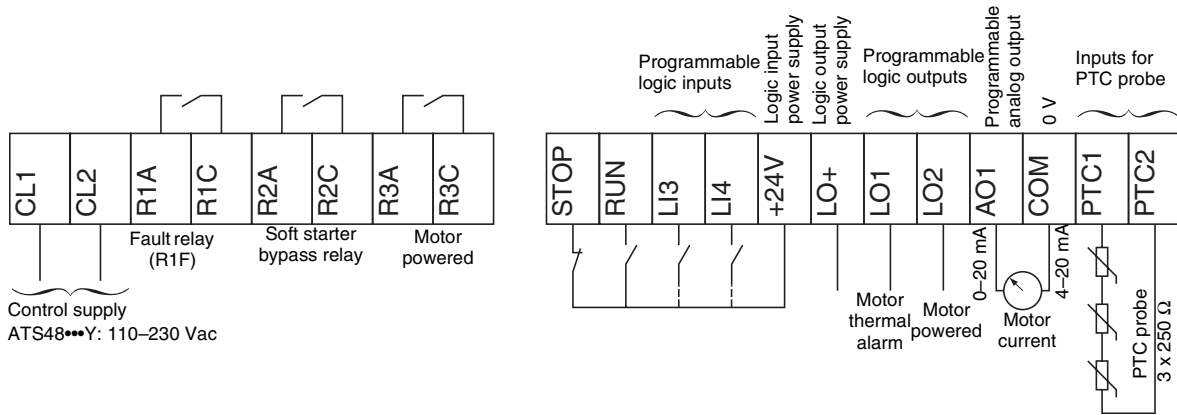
Programmable logic inputs

Logic input power supply

Logic output power supply

Programmable logic outputs

Programmable analog output

0 V

Inputs for PTC probe

CL1 CL2 R1A R1C R2A R2C R3A R3C

Fault relay (R1F)

Soft starter bypass relay

Motor powered

Control supply ATS48•••Y: 110–230 Vac

STOP RUN LI3 LI4 +24V LO+ LO1 LO2 AO1 COM PTC1 PTC2

Motor thermal alarm

Motor powered

0–20 mA

4–20 mA

Motor current

PTC probe $3 \times 250\ \Omega$